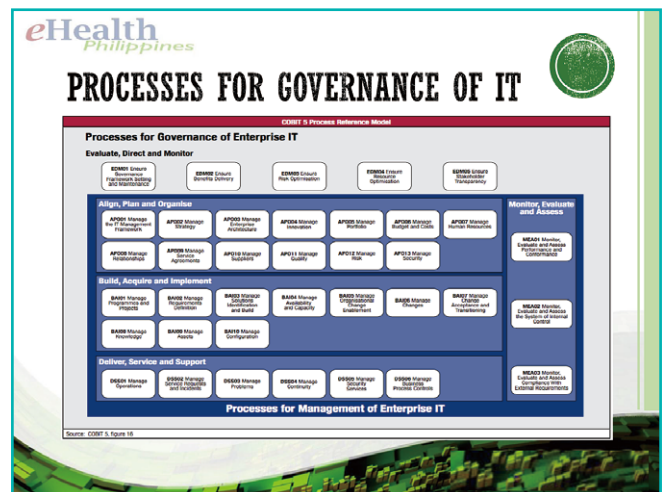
eHealth Philippines

PROCESSES FOR GOVERNANCE OF IT

COBIT 5 Process Reference Model

Processes for Governance of Enterprise IT

Evaluate, Direct and Monitor

EDM01 Ensure Governance Framework Setting and Maintenance

EDM02 Ensure Benefits Delivery

EDM03 Ensure Risk Optimisation

EDM04 Ensure Resource Optimisation

EDM05 Ensure Stakeholder Transparency

Align, Plan and Organise

APO01 Manage the IT Management Framework

APO02 Manage Strategy

APO03 Manage Enterprise Architecture

APO04 Manage Innovation

APO05 Manage Portfolio

APO06 Manage Budget and Costs

APO07 Manage Human Resources

APO08 Manage Relationships

APO09 Manage Service Agreements

APO10 Manage Suppliers

APO11 Manage Quality

APO12 Manage Risk

APO13 Manage Security

Build, Acquire and Implement

BAI01 Manage Programmes and Projects

BAI02 Manage Requirements Definition

BAI03 Manage Solutions Identification and Build

BAI04 Manage Availability and Capacity

BAI05 Manage Organisational Change Enablement

BAI06 Manage Changes

BAI07 Manage Change Acceptance and Transitioning

BAI08 Manage Knowledge

BAI09 Manage Assets

BAI10 Manage Configuration

Deliver, Service and Support

DSS01 Manage Operations

DSS02 Manage Service Requests and Incidents

DSS03 Manage Problems

DSS04 Manage Continuity

DSS05 Manage Security Services

DSS06 Manage Business Process Controls

Monitor, Evaluate and Assess

MEA01 Monitor, Evaluate and Assess Performance and Conformance

MEA02 Monitor, Evaluate and Assess the System of Internal Control

MEA03 Monitor, Evaluate and Assess Compliance With External Requirements

Processes for Management of Enterprise IT

Source: COBIT 5, figure 16